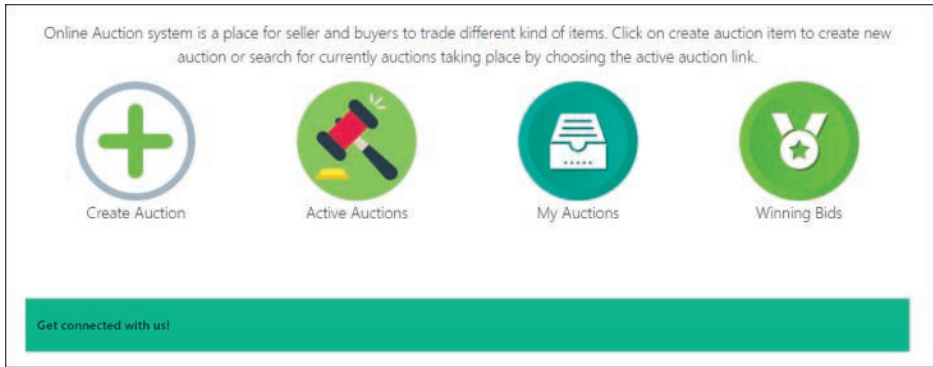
Online Auction system is a place for seller and buyers to trade different kind of items. Click on create auction item to create new auction or search for currently auctions taking place by choosing the active auction link.

Create Auction

Active Auctions

My Auctions

Winning Bids

Get connected with us!